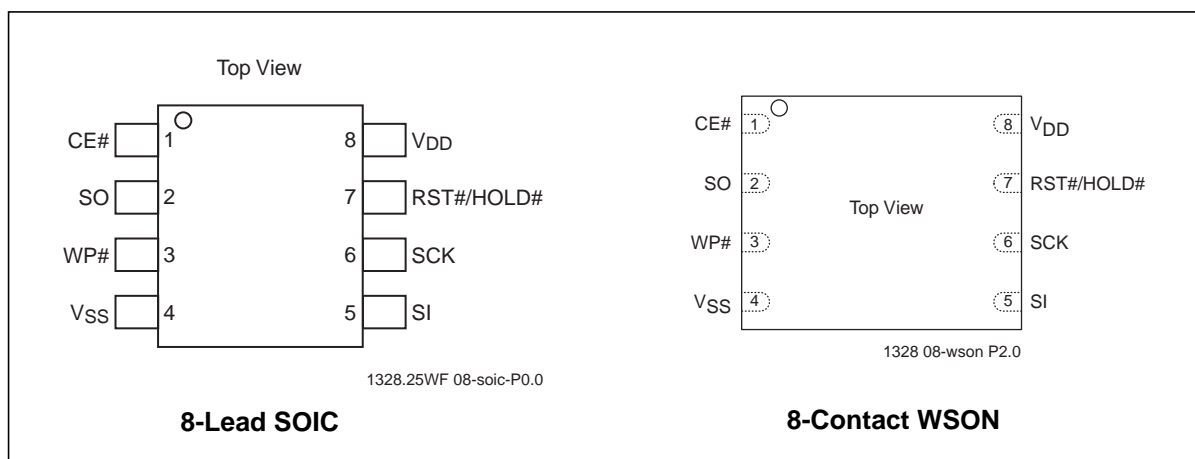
Top View

CE# 1
SO 2
WP# 3
$V_{SS}$ 4

8 $V_{DD}$
7 RST#/HOLD#
6 SCK
5 SI

1328.25WF 08-soic-P0.0

**8-Lead SOIC**

CE# 1
SO 2
WP# 3
$V_{SS}$ 4

Top View

8 $V_{DD}$
7 RST#/HOLD#
6 SCK
5 SI

1328 08-wson P2.0

**8-Contact WSON**